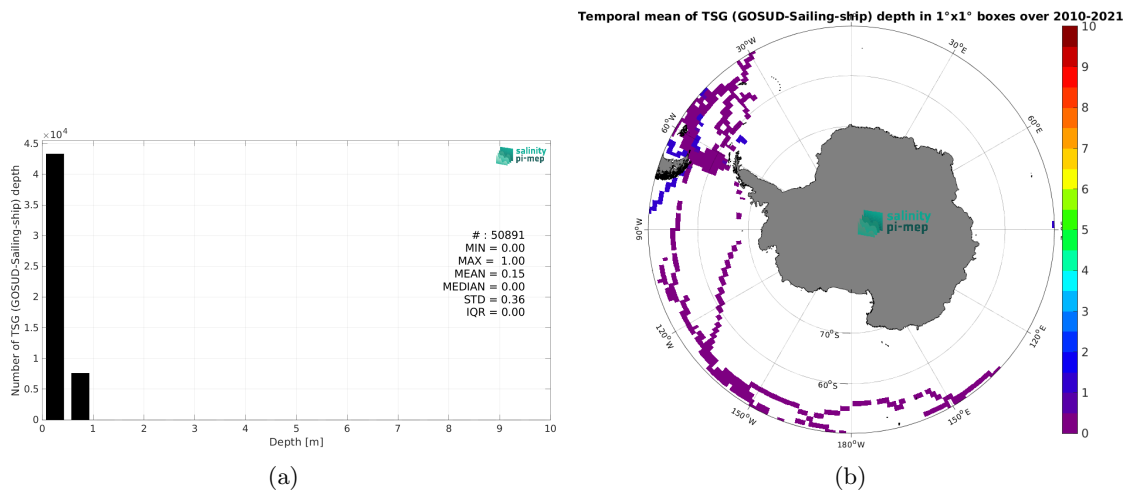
$\times 10^4$

4.5

4

3.5

3

2.5

2

1.5

1

0.5

0

Number of TSG (GOSUD-Sailing-ship) depth

salinity pi-mep

# : 50891
MIN = 0.00
MAX = 1.00
MEAN = 0.15
MEDIAN = 0.00
STD = 0.36
IQR = 0.00

0 1 2 3 4 5 6 7 8 9 10

Depth [m]

(a)

Temporal mean of TSG (GOSUD-Sailing-ship) depth in 1°x1° boxes over 2010-2021

30°W

30°E

60°W

60°E

90°W

120°W

120°E

150°W

150°E

180°W

70°S

60°S

salinity pi-mep

10

9

8

7

6

5

4

3

2

1

0

(b)